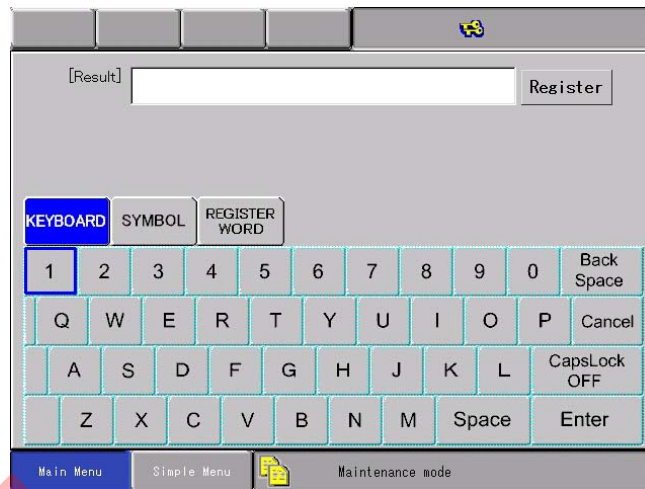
[Result] Register

KEYBOARD SYMBOL REGISTER WORD

1 2 3 4 5 6 7 8 9 0 Back Space

Q W E R T Y U I O P Cancel

A S D F G H J K L CapsLock OFF

Z X C V B N M Space Enter

Main Menu Simple Menu Maintenance mode